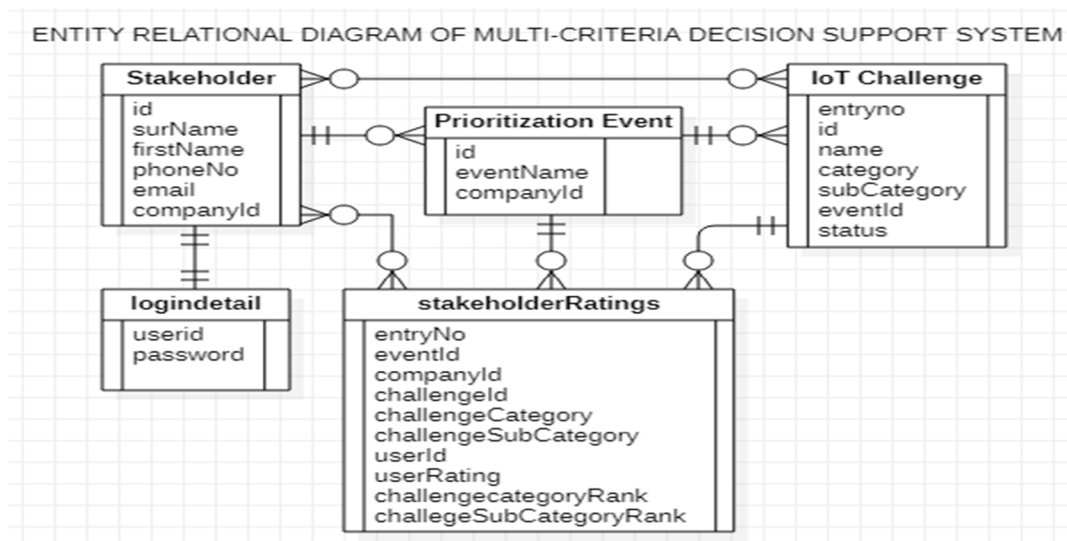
ENTITY RELATIONAL DIAGRAM OF MULTI-CRITERIA DECISION SUPPORT SYSTEM

Stakeholder
id
surName
firstName
phoneNo
email
companyId

Prioritization Event
id
eventName
companyId

IoT Challenge
entryno
id
name
category
subCategory
eventId
status

logindetail
userid
password

stakeholderRatings
entryNo
eventId
companyId
challengeId
challengeCategory
challengeSubCategory
userId
userRating
challengecategoryRank
challegeSubCategoryRank